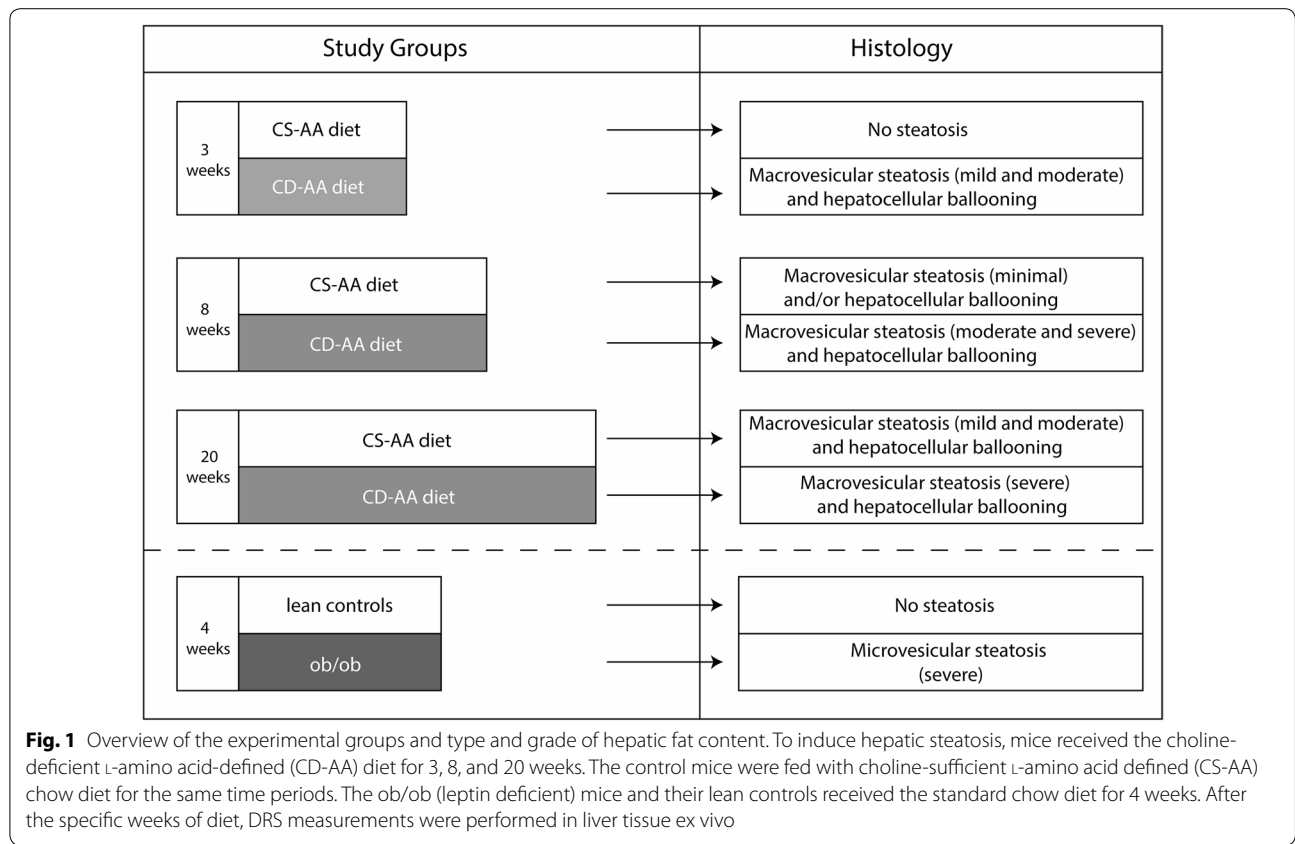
| Study Groups | Histology |
|---|---|
| 3 weeks CS-AA diet | No steatosis |
| 3 weeks CD-AA diet | Macrovesicular steatosis (mild and moderate) and hepatocellular ballooning |
| 8 weeks CS-AA diet | Macrovesicular steatosis (minimal) and/or hepatocellular ballooning |
| 8 weeks CD-AA diet | Macrovesicular steatosis (moderate and severe) and hepatocellular ballooning |
| 20 weeks CS-AA diet | Macrovesicular steatosis (mild and moderate) and hepatocellular ballooning |
| 20 weeks CD-AA diet | Macrovesicular steatosis (severe) and hepatocellular ballooning |
| 4 weeks lean controls | No steatosis |
| 4 weeks ob/ob | Microvesicular steatosis (severe) |

**Fig. 1** Overview of the experimental groups and type and grade of hepatic fat content. To induce hepatic steatosis, mice received the choline-deficient L-amino acid-defined (CD-AA) diet for 3, 8, and 20 weeks. The control mice were fed with choline-sufficient L-amino acid defined (CS-AA) chow diet for the same time periods. The ob/ob (leptin deficient) mice and their lean controls received the standard chow diet for 4 weeks. After the specific weeks of diet, DRS measurements were performed in liver tissue ex vivo